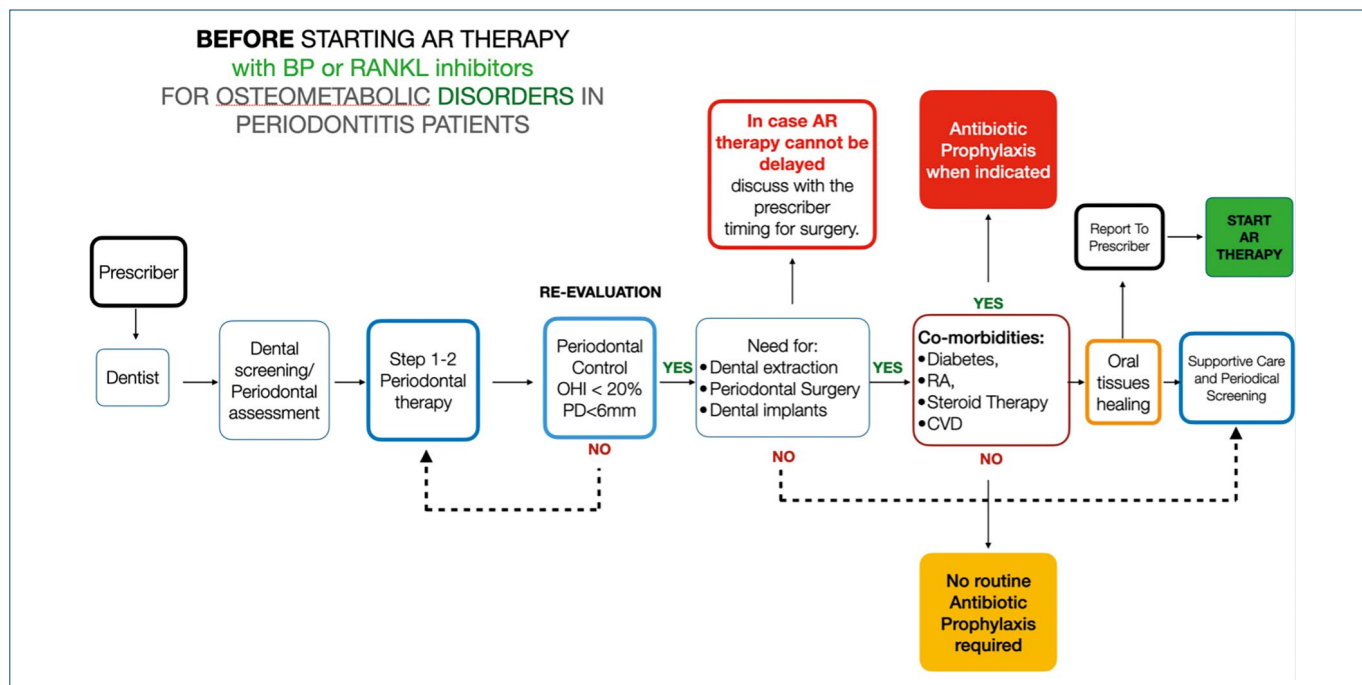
BEFORE STARTING AR THERAPY
with BP or RANKL inhibitors
FOR OSTEOMETABOLIC DISORDERS IN PERIODONTITIS PATIENTS

In case AR therapy cannot be delayed discuss with the prescriber timing for surgery.

Antibiotic Prophylaxis when indicated

Report To Prescriber

START AR THERAPY

Prescriber

Dentist

Dental screening/ Periodontal assessment

Step 1-2 Periodontal therapy

RE-EVALUATION

Periodontal Control OHI < 20% PD<6mm

YES

NO

Need for:
• Dental extraction
• Periodontal Surgery
• Dental implants

YES

NO

YES

Co-morbidities:
• Diabetes,
• RA,
• Steroid Therapy
• CVD

NO

Oral tissues healing

Supportive Care and Periodical Screening

No routine Antibiotic Prophylaxis required